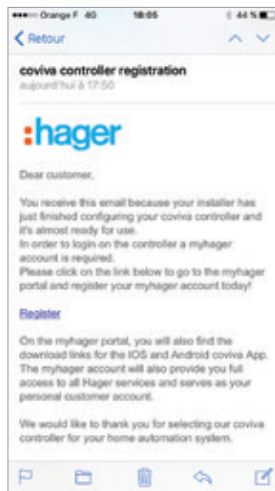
••••○ Orange F 4G 18:05 44 %

< Retour

coviva controller registration
aujourd'hui à 17:50

:hager

Dear customer,

You receive this email because your installer has just finished configuring your coviva controller and it's almost ready for use.
In order to login on the controller a myhager account is required.
Please click on the link below to go to the myhager portal and register your myhager account today!

Register

On the myhager portal, you will also find the download links for the IOS and Android coviva App. The myhager account will also provide you full access to all Hager services and serves as your personal customer account.

We would like to thank you for selecting our coviva controller for your home automation system.